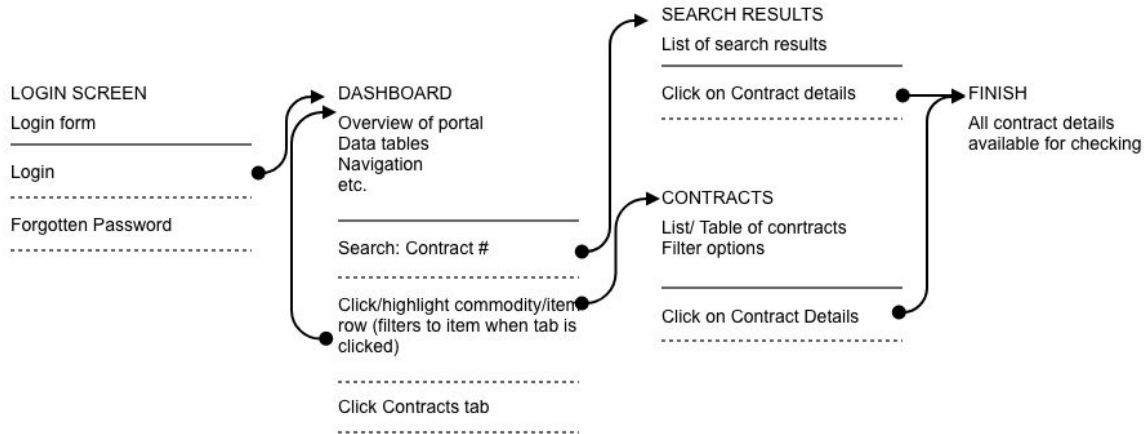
LOGIN SCREEN
Login form

Login

Forgotten Password

DASHBOARD
Overview of portal
Data tables
Navigation
etc.

Search: Contract #

Click/highlight commodity/item row (filters to item when tab is clicked)

Click Contracts tab

SEARCH RESULTS
List of search results

Click on Contract details

CONTRACTS
List/ Table of conrtracts
Filter options

Click on Contract Details

FINISH
All contract details available for checking